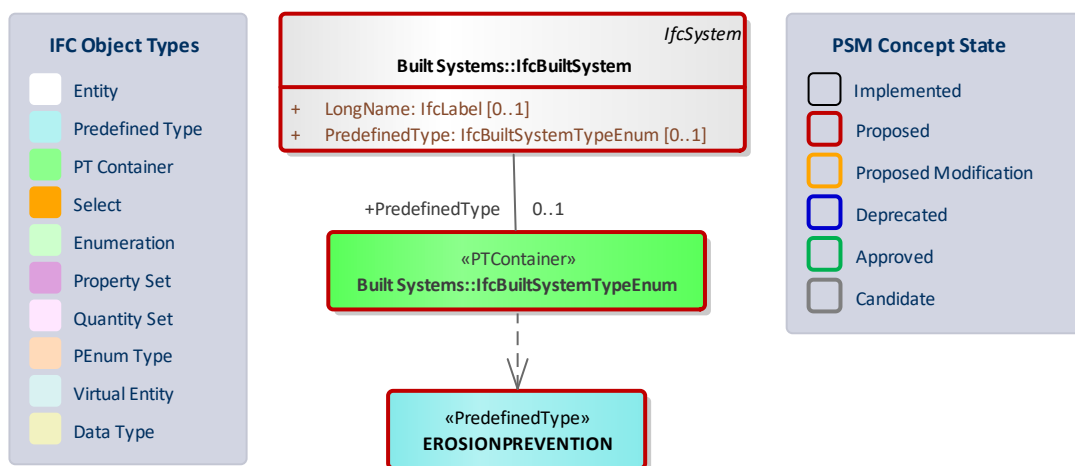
IFC Object Types

Entity

Predefined Type

PT Container

Select

Enumeration

Property Set

Quantity Set

PEnum Type

Virtual Entity

Data Type

IfcSystem

Built Systems::IfcBuiltSystem

+ LongName: IfcLabel [0..1]

+ PredefinedType: IfcBuiltSystemTypeEnum [0..1]

+PredefinedType 0..1

«PTContainer»

Built Systems::IfcBuiltSystemTypeEnum

«PredefinedType»

EROSIONPREVENTION

PSM Concept State

Implemented

Proposed

Proposed Modification

Deprecated

Approved

Candidate